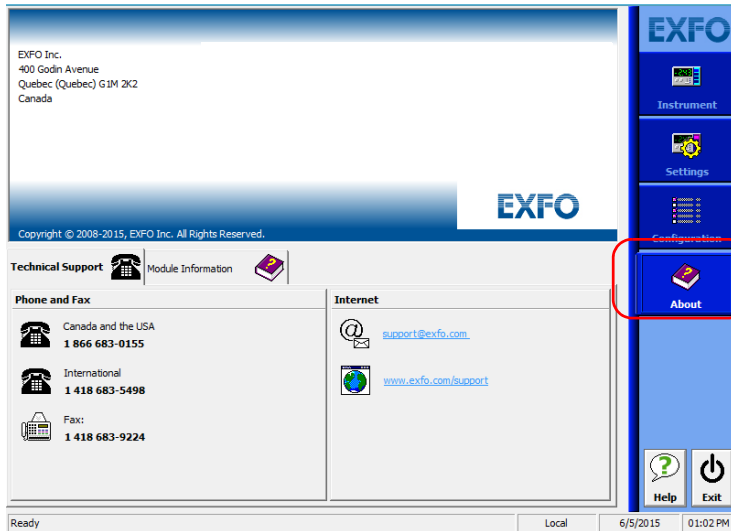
EXFO Inc.
400 Godin Avenue
Quebec (Quebec) G1M 2K2
Canada

EXFO

Copyright © 2008-2015, EXFO Inc. All Rights Reserved.

Technical Support | Module Information

Phone and Fax

Canada and the USA
1 866 683-0155

International
1 418 683-5498

Fax:
1 418 683-9224

Internet

support@exfo.com

www.exfo.com/support

EXFO

Instrument

Settings

Configuration

About

Help

Exit

Ready | Local | 6/5/2015 | 01:02 PM